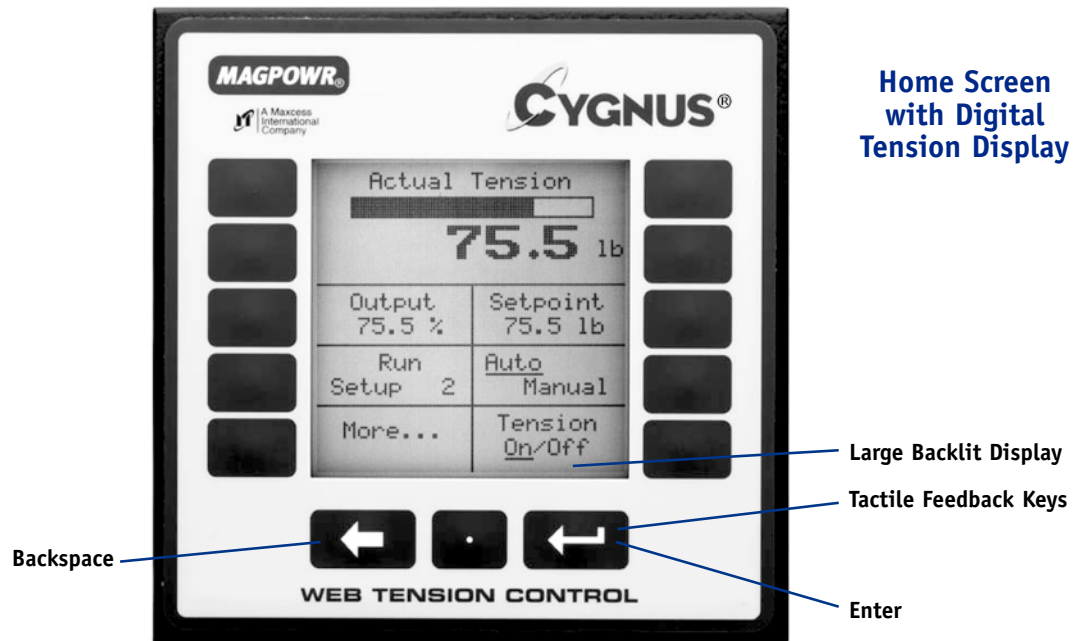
MAGPOWR®

A Maxcess International Company

CYGNUS®

Home Screen with Digital Tension Display

Actual Tension

75.5 lb

| Output 75.5 % | Setpoint 75.5 lb |
|---|---|
| Run Setup 2 | Auto Manual |
| More... | Tension On/Off |

Large Backlit Display

Tactile Feedback Keys

Backspace

Enter

WEB TENSION CONTROL